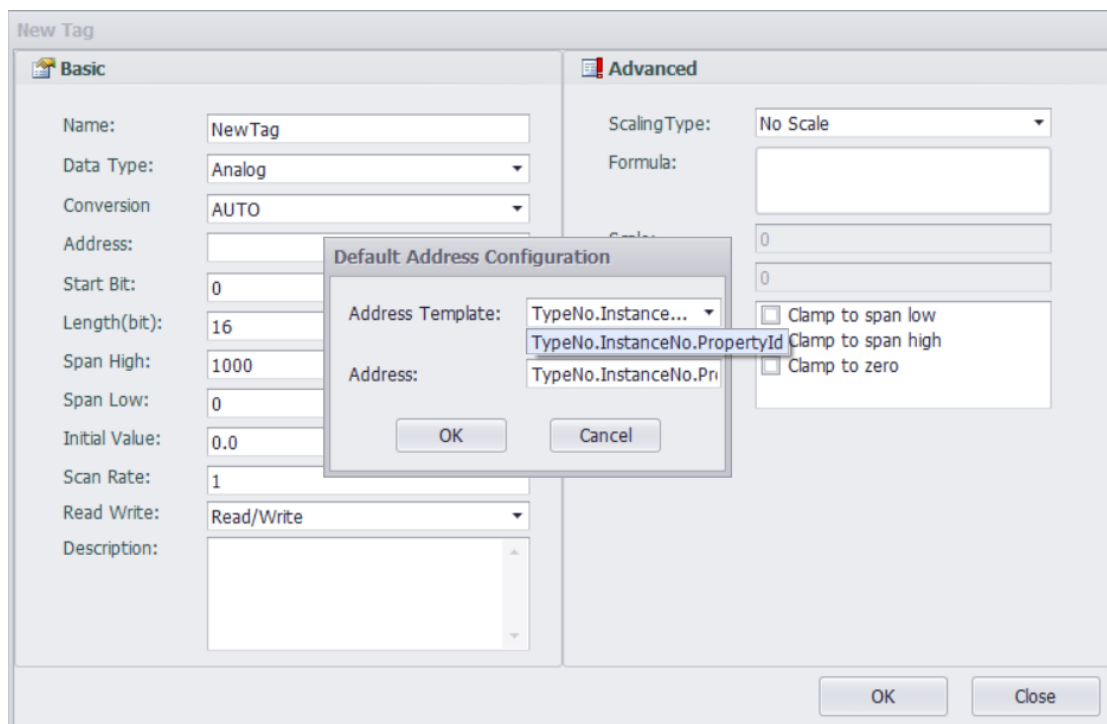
New Tag

Basic

Name: NewTag
Data Type: Analog
Conversion AUTO
Address:
Start Bit: 0
Length(bit): 16
Span High: 1000
Span Low: 0
Initial Value: 0.0
Scan Rate: 1
Read Write: Read/Write
Description:

Advanced

ScalingType: No Scale
Formula:
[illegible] 0
0
Clamp to span low
Clamp to span high
Clamp to zero

Default Address Configuration

Address Template: TypeNo.Instance...
TypeNo.InstanceNo.PropertyId
Address: TypeNo.InstanceNo.Pr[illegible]

OK Cancel

OK Close